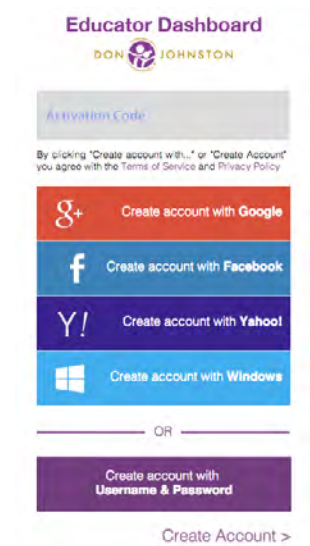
Educator Dashboard

DON JOHNSTON

Activation Code

By clicking "Create account with..." or "Create Account" you agree with the Terms of Service and Privacy Policy

g+ Create account with Google

f Create account with Facebook

Y! Create account with Yahoo!

Create account with Windows

OR

Create account with Username & Password

Create Account >